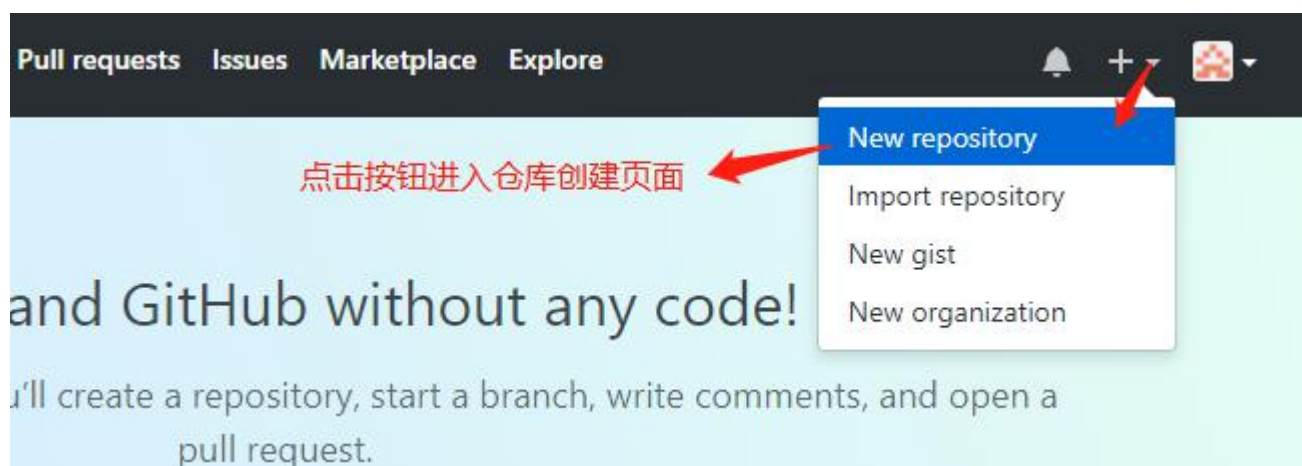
Pull requests Issues Marketplace Explore

New repository
Import repository
New gist
New organization

点击按钮进入仓库创建页面

and GitHub without any code!

ı'll create a repository, start a branch, write comments, and open a pull request.